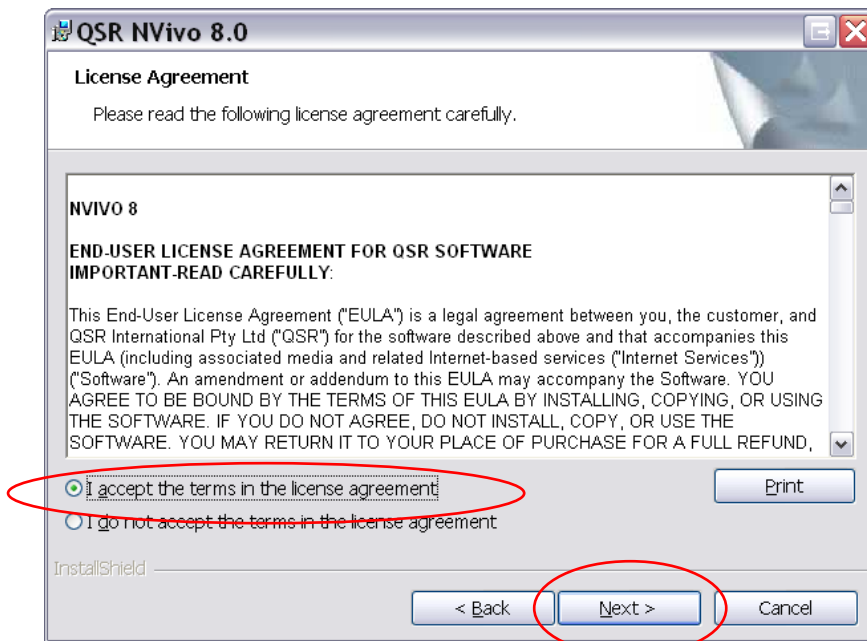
QSR NVivo 8.0

License Agreement

Please read the following license agreement carefully.

NVIVO 8

END-USER LICENSE AGREEMENT FOR QSR SOFTWARE
IMPORTANT-READ CAREFULLY:

This End-User License Agreement ("EULA") is a legal agreement between you, the customer, and QSR International Pty Ltd ("QSR") for the software described above and that accompanies this EULA (including associated media and related Internet-based services ("Internet Services")) ("Software"). An amendment or addendum to this EULA may accompany the Software. YOU AGREE TO BE BOUND BY THE TERMS OF THIS EULA BY INSTALLING, COPYING, OR USING THE SOFTWARE. IF YOU DO NOT AGREE, DO NOT INSTALL, COPY, OR USE THE SOFTWARE. YOU MAY RETURN IT TO YOUR PLACE OF PURCHASE FOR A FULL REFUND,

I accept the terms in the license agreement

Print

I do not accept the terms in the license agreement

InstallShield

< Back

Next >

Cancel